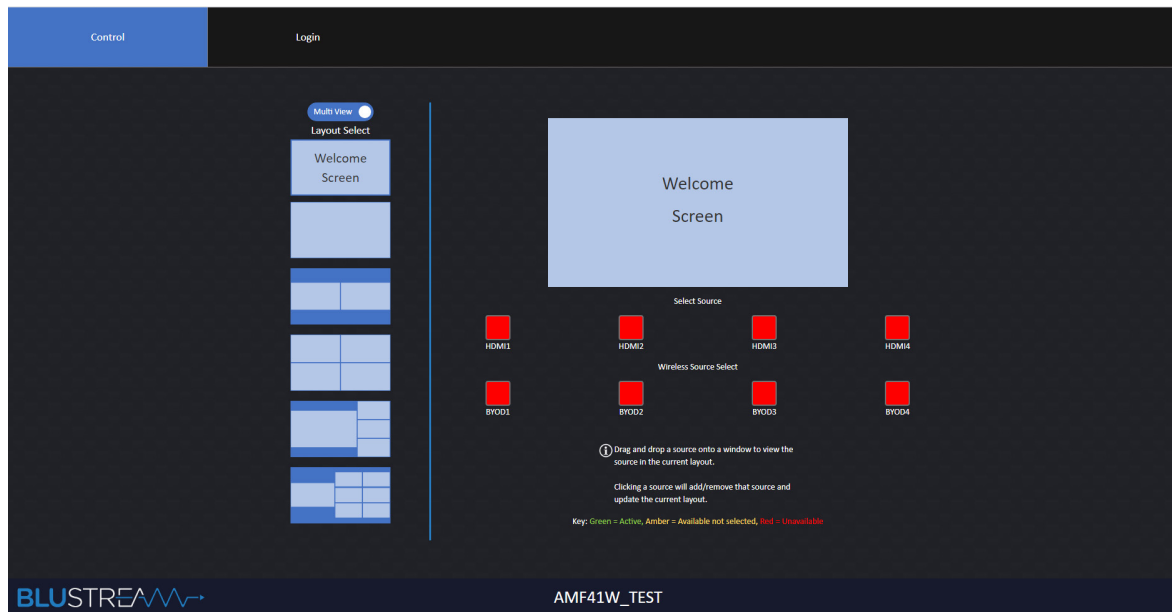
Control
Login

Multi View
Layout Select
Welcome Screen

Welcome Screen

Select Source
HDMI1
HDMI2
HDMI3
HDMI4
Wireless Source Select
BYOD1
BYOD2
BYOD3
BYOD4

Drag and drop a source onto a window to view the source in the current layout.

Clicking a source will add/remove that source and update the current layout.

Key: Green = Active, Amber = Available not selected, Red = Unavailable

BLUSTREAM
AMF41W_TEST